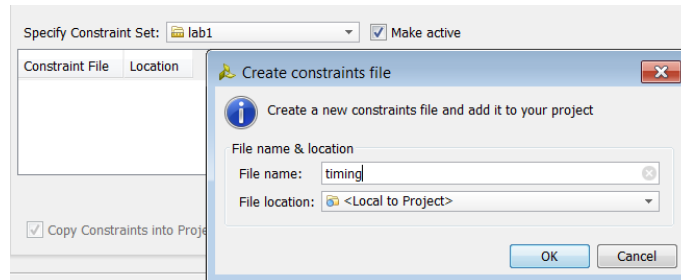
Specify Constraint Set: lab1
Make active

| Constraint File | Location |
|---|---|

Copy Constraints into Proje

Create constraints file

Create a new constraints file and add it to your project

File name & location
File name: timing
File location: <Local to Project>

OK
Cancel